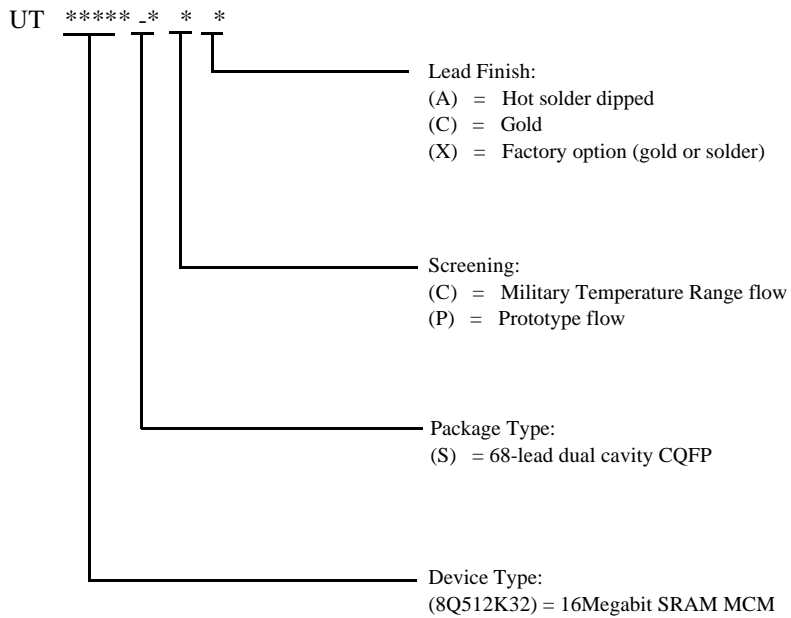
UT ***** -* * *

Lead Finish:
(A) = Hot solder dipped
(C) = Gold
(X) = Factory option (gold or solder)

Screening:
(C) = Military Temperature Range flow
(P) = Prototype flow

Package Type:
(S) = 68-lead dual cavity CQFP

Device Type:
(8Q512K32) = 16Megabit SRAM MCM